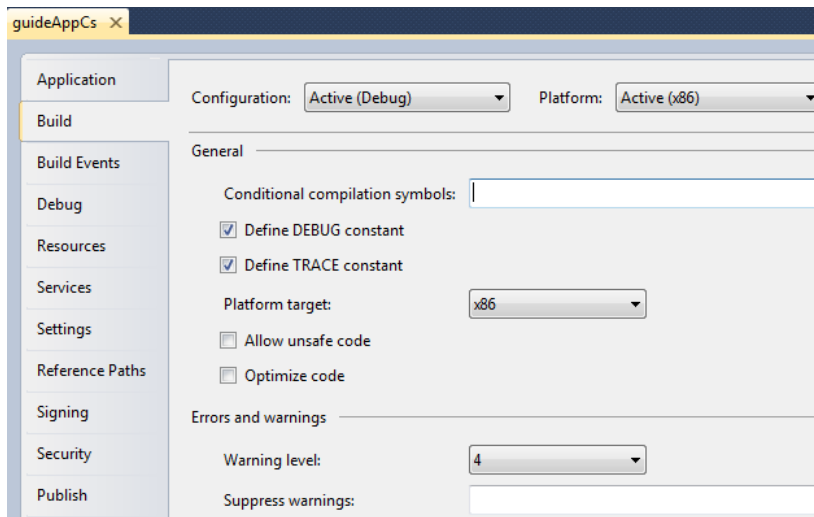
guideAppCs ×

Application
Build
Build Events
Debug
Resources
Services
Settings
Reference Paths
Signing
Security
Publish

Configuration: Active (Debug)
Platform: Active (x86)

General

Conditional compilation symbols:

Define DEBUG constant

Define TRACE constant

Platform target: x86

Allow unsafe code

Optimize code

Errors and warnings

Warning level: 4

Suppress warnings: